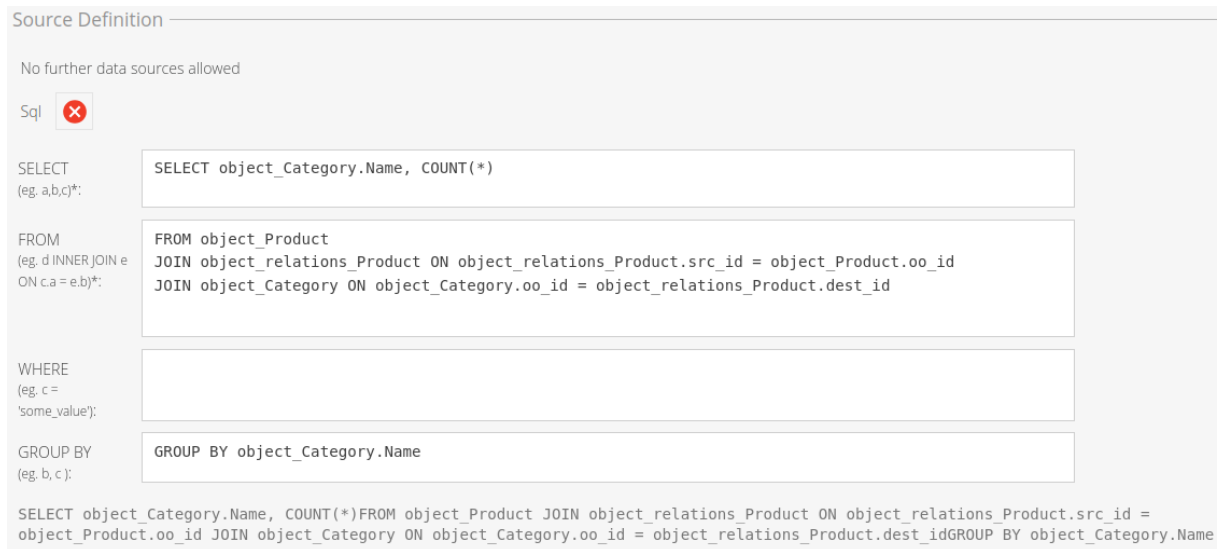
Source Definition

No further data sources allowed

Sql

SELECT
(eg. a,b,c)*:

SELECT object_Category.Name, COUNT(*)

FROM
(eg. d INNER JOIN e ON c.a = e.b)*:

FROM object_Product
JOIN object_relations_Product ON object_relations_Product.src_id = object_Product.oo_id
JOIN object_Category ON object_Category.oo_id = object_relations_Product.dest_id

WHERE
(eg. c = 'some_value'):

GROUP BY
(eg. b, c ):

GROUP BY object_Category.Name

SELECT object_Category.Name, COUNT(*)FROM object_Product JOIN object_relations_Product ON object_relations_Product.src_id = object_Product.oo_id JOIN object_Category ON object_Category.oo_id = object_relations_Product.dest_idGROUP BY object_Category.Name